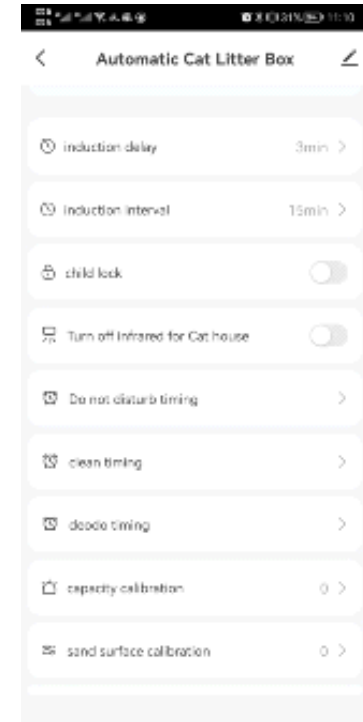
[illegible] 11:10

Automatic Cat Litter Box

induction delay 3min

Induction interval 15min

child lock

Turn off Infrared for Cat house

Do not disturb timing

clean timing

deodo timing

capacity calibration 0

sand surface calibration 0